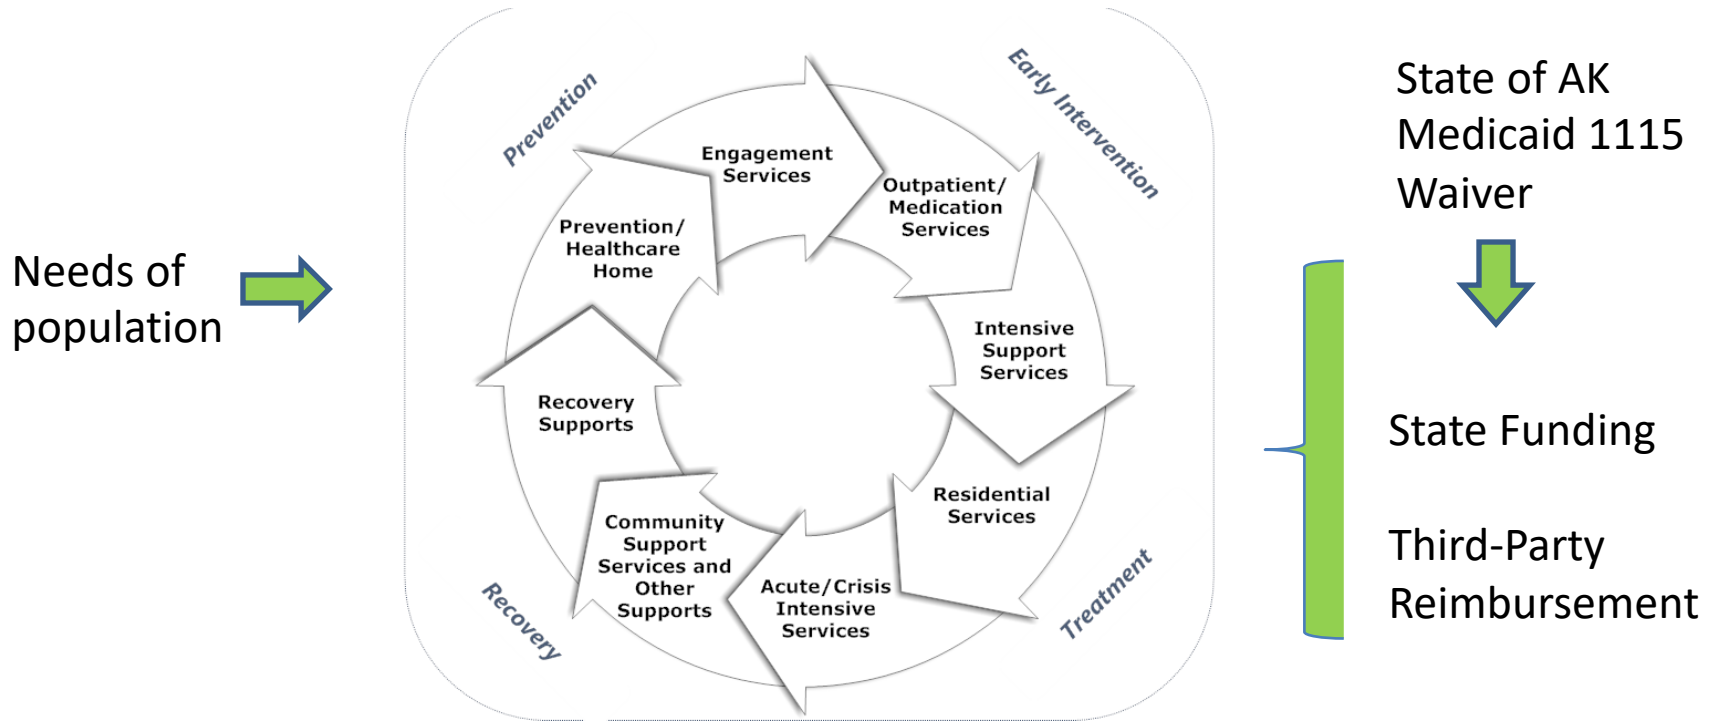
Needs of population

Prevention

Early Intervention

Engagement Services

Outpatient/ Medication Services

Intensive Support Services

Residential Services

Acute/Crisis Intensive Services

Community Support Services and Other Supports

Recovery Supports

Prevention/ Healthcare Home

Treatment

Recovery

State of AK Medicaid 1115 Waiver

State Funding

Third-Party Reimbursement